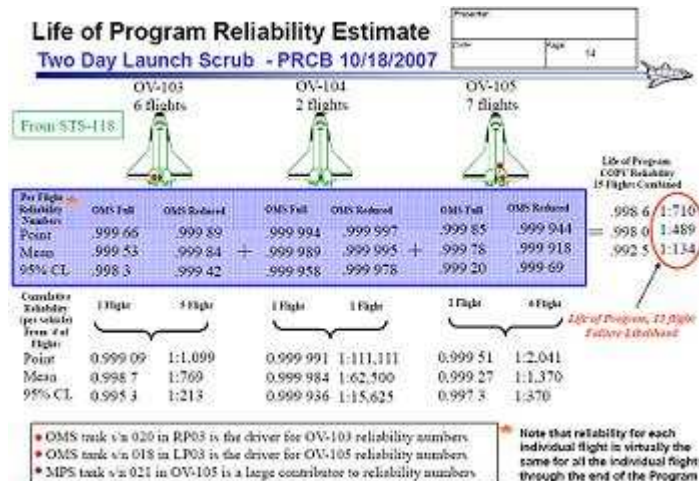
Life of Program Reliability Estimate

Two Day Launch Scrub - PRCB 10/18/2007

Presenter

Date

Page 14

From STS-118

OV-103
6 flights

OV-104
2 flights

OV-105
7 flights

Life of Program COPV Reliability 15 Flights Combined

| Per Flight Reliability Numbers | OMS Full | OMS Reduced | OMS Full | OMS Reduced | OMS Full | OMS Reduced |
|---|---|---|---|---|---|---|
| Point | .999 66 | .999 89 | .999 994 | .999 997 | .999 85 | .999 944 |
| Mean | .999 53 | .999 84 | .999 989 | .999 995 | .999 78 | .999 918 |
| 95% CL | .998 3 | .999 42 | .999 958 | .999 978 | .999 20 | .999 69 |

= .998 6 1:710
.998 0 1:489
.992 5 1:134

Cumulative Reliability (per vehicle) from # of Flights

| | 1 Flight | 5 Flight | 1 Flight | 1 Flight | 3 Flight | 4 Flight |
|---|---|---|---|---|---|---|
| Point | 0.999 09 | 1:1,099 | 0.999 991 | 1:111,111 | 0.999 51 | 1:2,041 |
| Mean | 0.998 7 | 1:769 | 0.999 984 | 1:62,500 | 0.999 27 | 1:1,370 |
| 95% CL | 0.995 3 | 1:213 | 0.999 936 | 1:15,625 | 0.997 3 | 1:370 |

Life of Program, 15 flight Failure Likelihood

• OMS tank s/n 020 in RP03 is the driver for OV-103 reliability numbers
• OMS tank s/n 018 in LP03 is the driver for OV-105 reliability numbers
• MPS tank s/n 021 in OV-105 is a large contributor to reliability numbers

Note that reliability for each individual flight is virtually the same for all the individual flight through the end of the Program